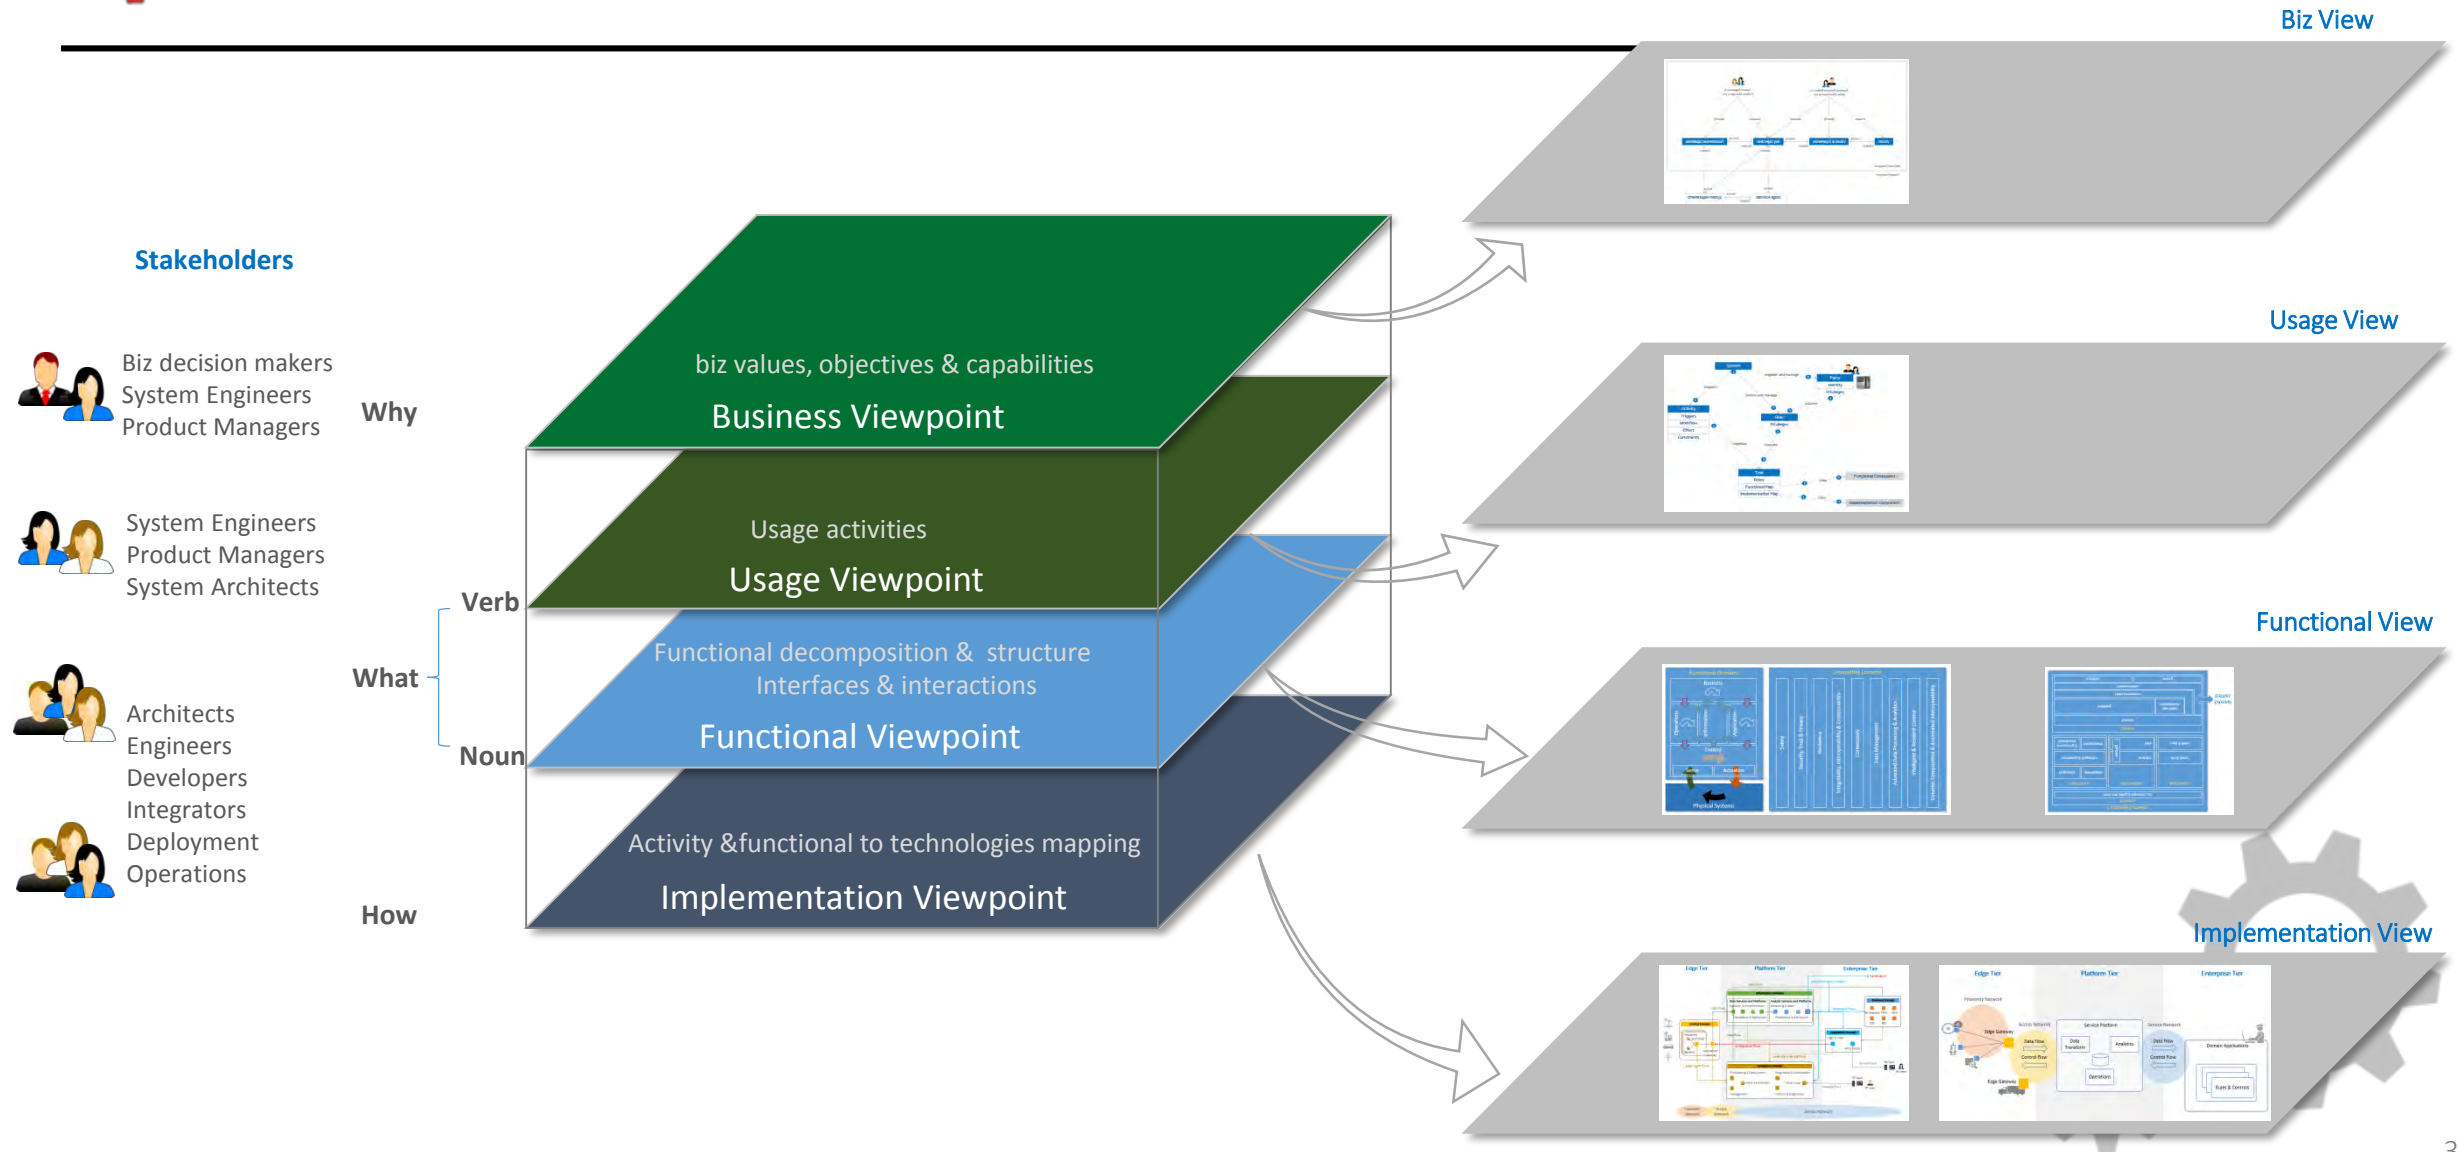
Biz View

Stakeholders

Biz decision makers
System Engineers
Product Managers

Why

biz values, objectives & capabilities

Business Viewpoint

Usage View

System Engineers
Product Managers
System Architects

Usage activities

Usage Viewpoint

Verb

What

Noun

Functional decomposition & structure
Interfaces & interactions

Functional Viewpoint

Functional View

Architects
Engineers
Developers
Integrators
Deployment
Operations

Activity &functional to technologies mapping

Implementation Viewpoint

How

Implementation View